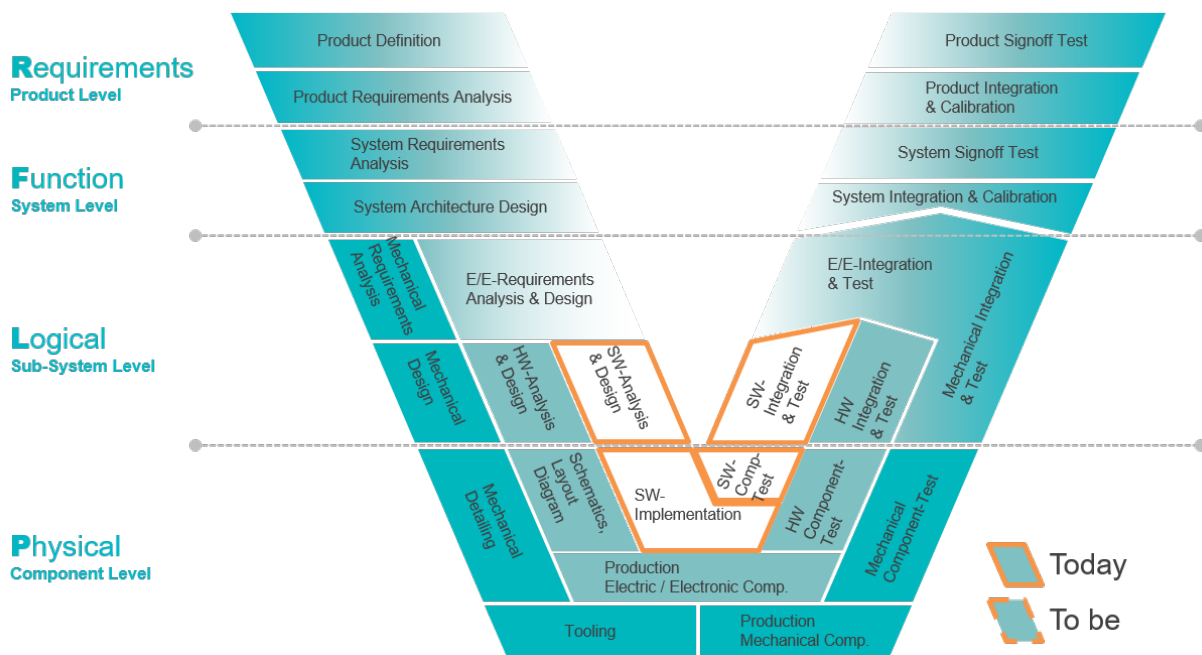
Requirements
Product Level

Function
System Level

Logical
Sub-System Level

Physical
Component Level

Product Definition

Product Requirements Analysis

System Requirements Analysis

System Architecture Design

Mechanical Requirements Analysis

E/E-Requirements Analysis & Design

Mechanical Design

HW-Analysis & Design

SW-Analysis & Design

Mechanical Detailing

Schematics, Layout Diagram

SW-Implementation

SW-Comp-Test

Production Electric / Electronic Comp.

Tooling

Production Mechanical Comp.

HW Component-Test

Mechanical Component-Test

SW-Integration & Test

HW Integration & Test

Mechanical Integration & Test

E/E-Integration & Test

System Integration & Calibration

System Signoff Test

Product Integration & Calibration

Product Signoff Test

Today

To be